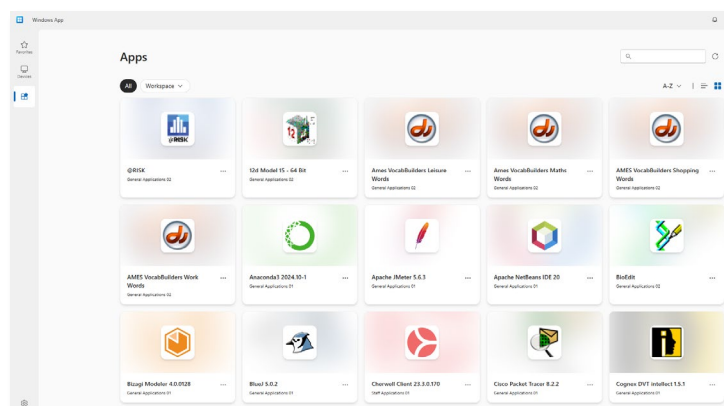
Windows App

Favorites

Devices

Apps

All

Workspace

A-Z

@RISK

@RISK
General Applications 02

12d Model 15 - 64 Bit
General Applications 02

Ames VocabBuilders Leisure Words
General Applications 02

Ames VocabBuilders Maths Words
General Applications 02

AMES VocabBuilders Shopping Words
General Applications 02

AMES VocabBuilders Work Words
General Applications 02

Anaconda3 2024.10-1
General Applications 01

Apache JMeter 5.6.3
General Applications 01

Apache NetBeans IDE 20
General Applications 01

BioEdit
General Applications 02

Bizagi Modeler 4.0.0128
General Applications 01

BlueJ 5.0.2
General Applications 01

Cherwell Client 23.3.0.170
Staff Applications 01

Cisco Packet Tracer 8.2.2
General Applications 01

Cognex DVT intellect 1.5.1
General Applications 01